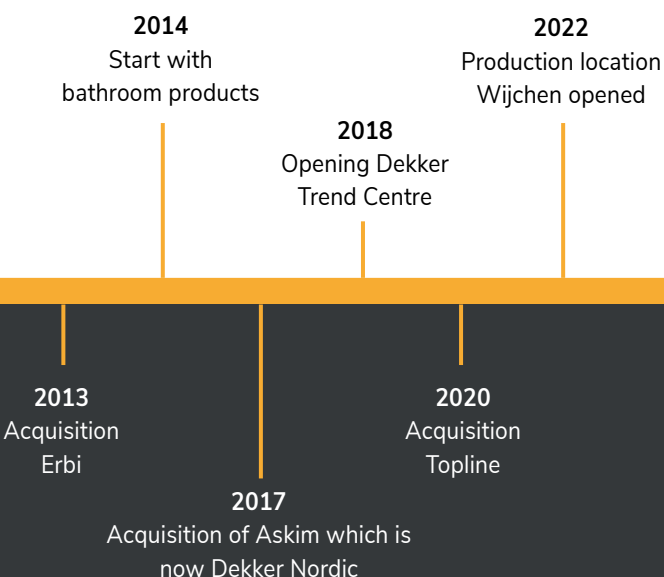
2014
Start with bathroom products

2018
Opening Dekker Trend Centre

2022
Production location Wijchen opened

2013
Acquisition Erbi

2017
Acquisition of Askim which is now Dekker Nordic

2020
Acquisition Topline